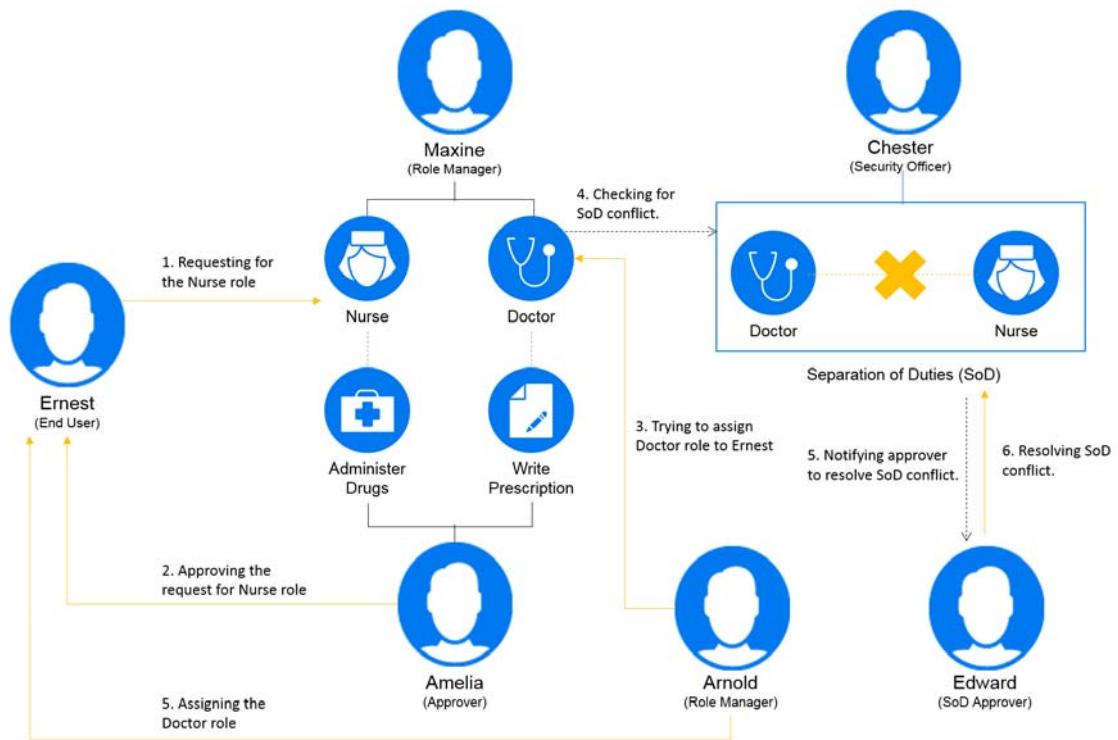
Maxine
(Role Manager)

Chester
(Security Officer)

4. Checking for SoD conflict.

1. Requesting for the Nurse role

Nurse

Doctor

Doctor

Nurse

Separation of Duties (SoD)

Ernest
(End User)

Administer Drugs

Write Prescription

3. Trying to assign Doctor role to Ernest

5. Notifying approver to resolve SoD conflict.

6. Resolving SoD conflict.

2. Approving the request for Nurse role

Amelia
(Approver)

Arnold
(Role Manager)

Edward
(SoD Approver)

5. Assigning the Doctor role